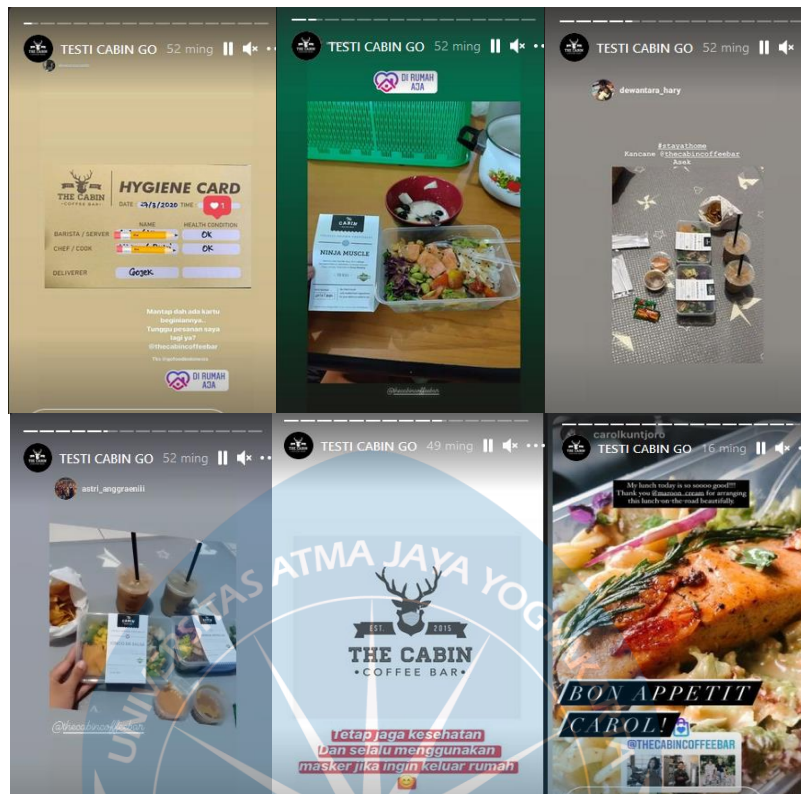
TESTI CABIN GO 52 ming

THE CABIN COFFEE BAR
HYGIENE CARD
DATE 29/3/2020 TIME
NAME HEALTH CONDITION
BARISTA / SERVER OK
CHEF / COOK OK
DELIVERER Gojek

Mantap dah ada kartu beginiannya.. Tunggu pesanan saya lagi ya? @thecabincoffeebar

DI RUMAH AJA

TESTI CABIN GO 52 ming

DI RUMAH AJA

CABIN
NINJA MUSCLE

TESTI CABIN GO 52 ming

dewantara_hary

#stayathome
Kancane @thecabincoffeebar Asek

TESTI CABIN GO 52 ming

astri_anggraenili

@thecabincoffeebar

TESTI CABIN GO 49 ming

EST. 2015
THE CABIN
COFFEE BAR

Tetap jaga kesehatan dan selalu menggunakan masker jika ingin keluar rumah

carolkuntjoro
TESTI CABIN GO 16 ming

My lunch today is so sooooo good!!!! Thank you @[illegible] for arranging this lunch on the road beautifully.

BON APPETIT CAROL!
@THECABINCOFFEEBAR

ATMA JAYA YOG